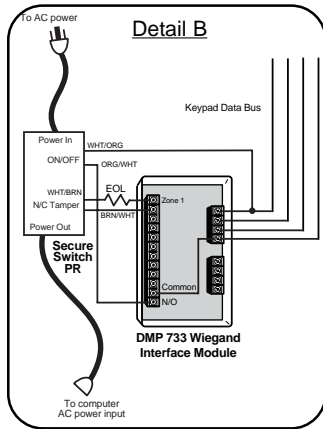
To AC power

Detail B

Keypad Data Bus

Power In

ON/OFF

WHT/ORG

ORG/WHT

WHT/BRN

EOL

N/C Tamper

BRN/WHT

Power Out

Zone 1

Common

N/O

Secure Switch PR

DMP 733 Wiegand Interface Module

To computer AC power input